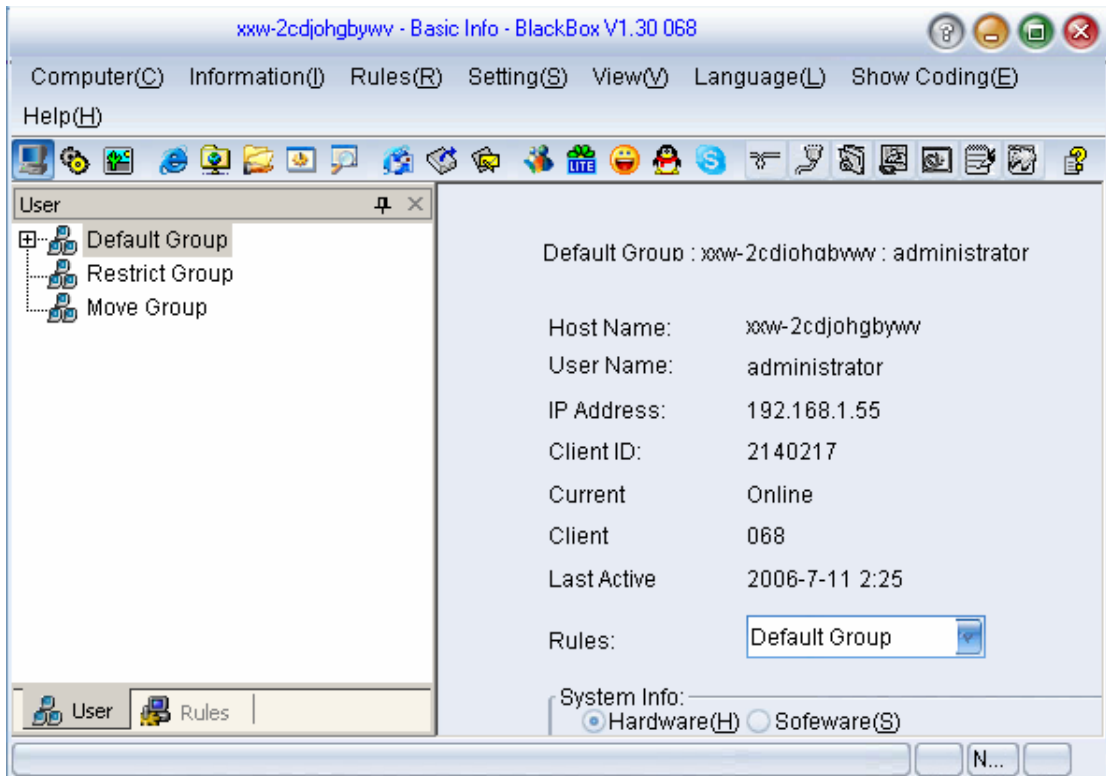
xxw-2cdjohgbywv - Basic Info - BlackBox V1.30 068

Computer(C) Information(I) Rules(R) Setting(S) View(V) Language(L) Show Coding(E) Help(H)

User

Default Group
Restrict Group
Move Group

Default Group : xxw-2cdiohgbvwv : administrator

Host Name: xxw-2cdjohgbywv
User Name: administrator
IP Address: 192.168.1.55
Client ID: 2140217
Current Online
Client 068
Last Active 2006-7-11 2:25
Rules: Default Group

System Info:
Hardware(H) Sofeware(S)

User Rules

N...